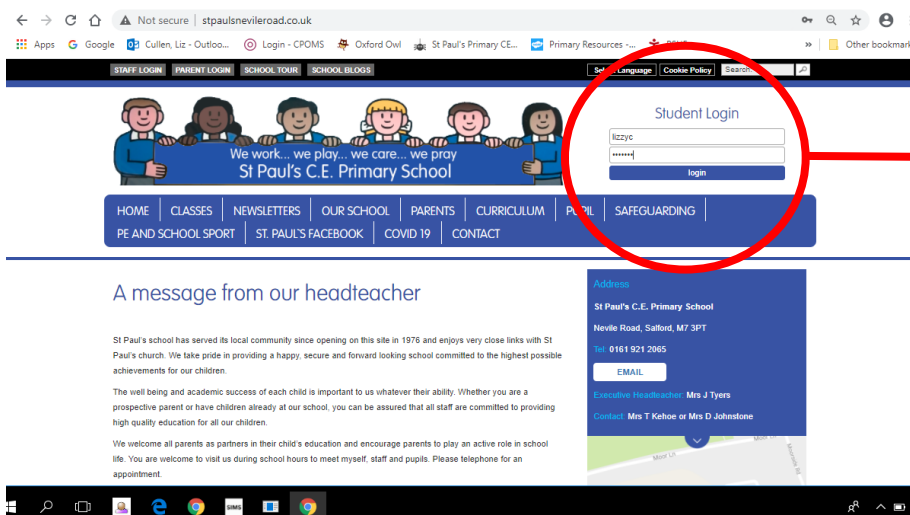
Not secure | stpaulsnevileroad.co.uk

Apps Google Cullen, Liz - Outloo... Login - CPOMS Oxford Owl St Paul's Primary CE... Primary Resources -... » Other bookmarks

STAFF LOGIN PARENT LOGIN SCHOOL TOUR SCHOOL BLOGS

Select Language Cookie Policy Search:

We work... we play... we care... we pray
St Paul's C.E. Primary School

Student Login
lizzyc
•••••••
login

HOME CLASSES NEWSLETTERS OUR SCHOOL PARENTS CURRICULUM PUPIL SAFEGUARDING PE AND SCHOOL SPORT ST. PAUL'S FACEBOOK COVID 19 CONTACT

A message from our headteacher

St Paul's school has served its local community since opening on this site in 1976 and enjoys very close links with St Paul's church. We take pride in providing a happy, secure and forward looking school committed to the highest possible achievements for our children.

The well being and academic success of each child is important to us whatever their ability. Whether you are a prospective parent or have children already at our school, you can be assured that all staff are committed to providing high quality education for all our children.

We welcome all parents as partners in their child's education and encourage parents to play an active role in school life. You are welcome to visit us during school hours to meet myself, staff and pupils. Please telephone for an appointment.

Address
St Paul's C.E. Primary School
Nevile Road, Salford, M7 3PT
Tel: 0161 921 2065
EMAIL
Executive Headteacher: Mrs J Tyers
Contact: Mrs T Kehoe or Mrs D Johnstone

SIMS